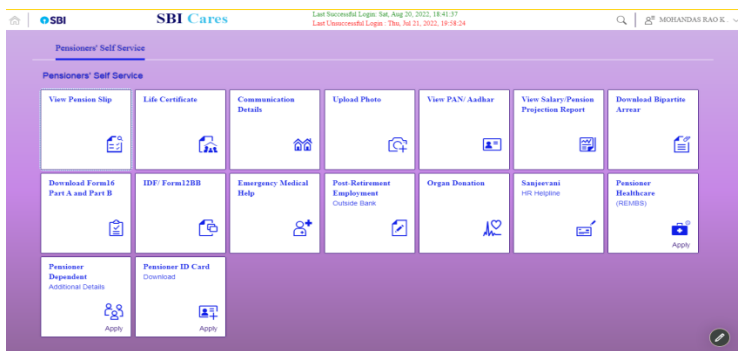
SBI
SBI Cares
Last Successful Login: Sat, Aug 20, 2022, 18:41:37
Last Unsuccessful Login : Thu, Jul 21, 2022, 19:58:24
MOHANDAS RAO K .

Pensioners' Self Service

Pensioners' Self Service

View Pension Slip

Life Certificate

Communication Details

Upload Photo

View PAN/ Aadhar

View Salary/Pension Projection Report

Download Bipartite Arrear

Download Form16 Part A and Part B

IDF/ Form12BB

Emergency Medical Help

Post-Retirement Employment
Outside Bank

Organ Donation

Sanjeevani
HR Helpline

Pensioner Healthcare
(REMBS)
Apply

Pensioner Dependent
Additional Details
Apply

Pensioner ID Card
Download
Apply